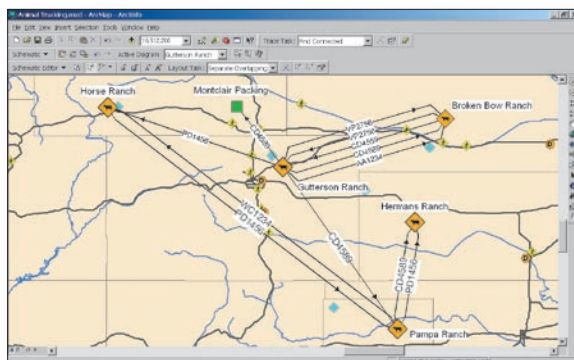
Animal Trackingmxd - ArcMap - ArcInfo

File Edit View Insert Selection Tools Window Help

1:512,200

Trace Task: Find Connected

Schematic ▼ Active Diagram: Gutterson Ranch

Schematic Editor ▼ Layout Task: Separate Overlapping

Horse Ranch

Montclair Packing

Broken Bow Ranch

PD1456

CD4568

WP2798

WP2799

CD4589

CD4588

AA1234

Gutterson Ranch

Hermans Ranch

WC1234

PD1456

CD4589

CD4568

PD1456

Pampa Ranch